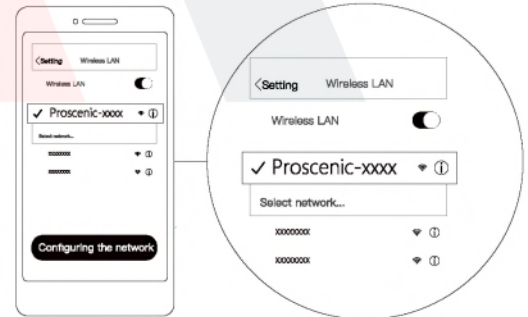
<Setting Wireless LAN

Wireless LAN

✓ Proscenic-xxxx

Select network...

xxxxxxxx

xxxxxxxx

Configuring the network

<Setting Wireless LAN

Wireless LAN

✓ Proscenic-xxxx

Select network...

xxxxxxxx

xxxxxxxx